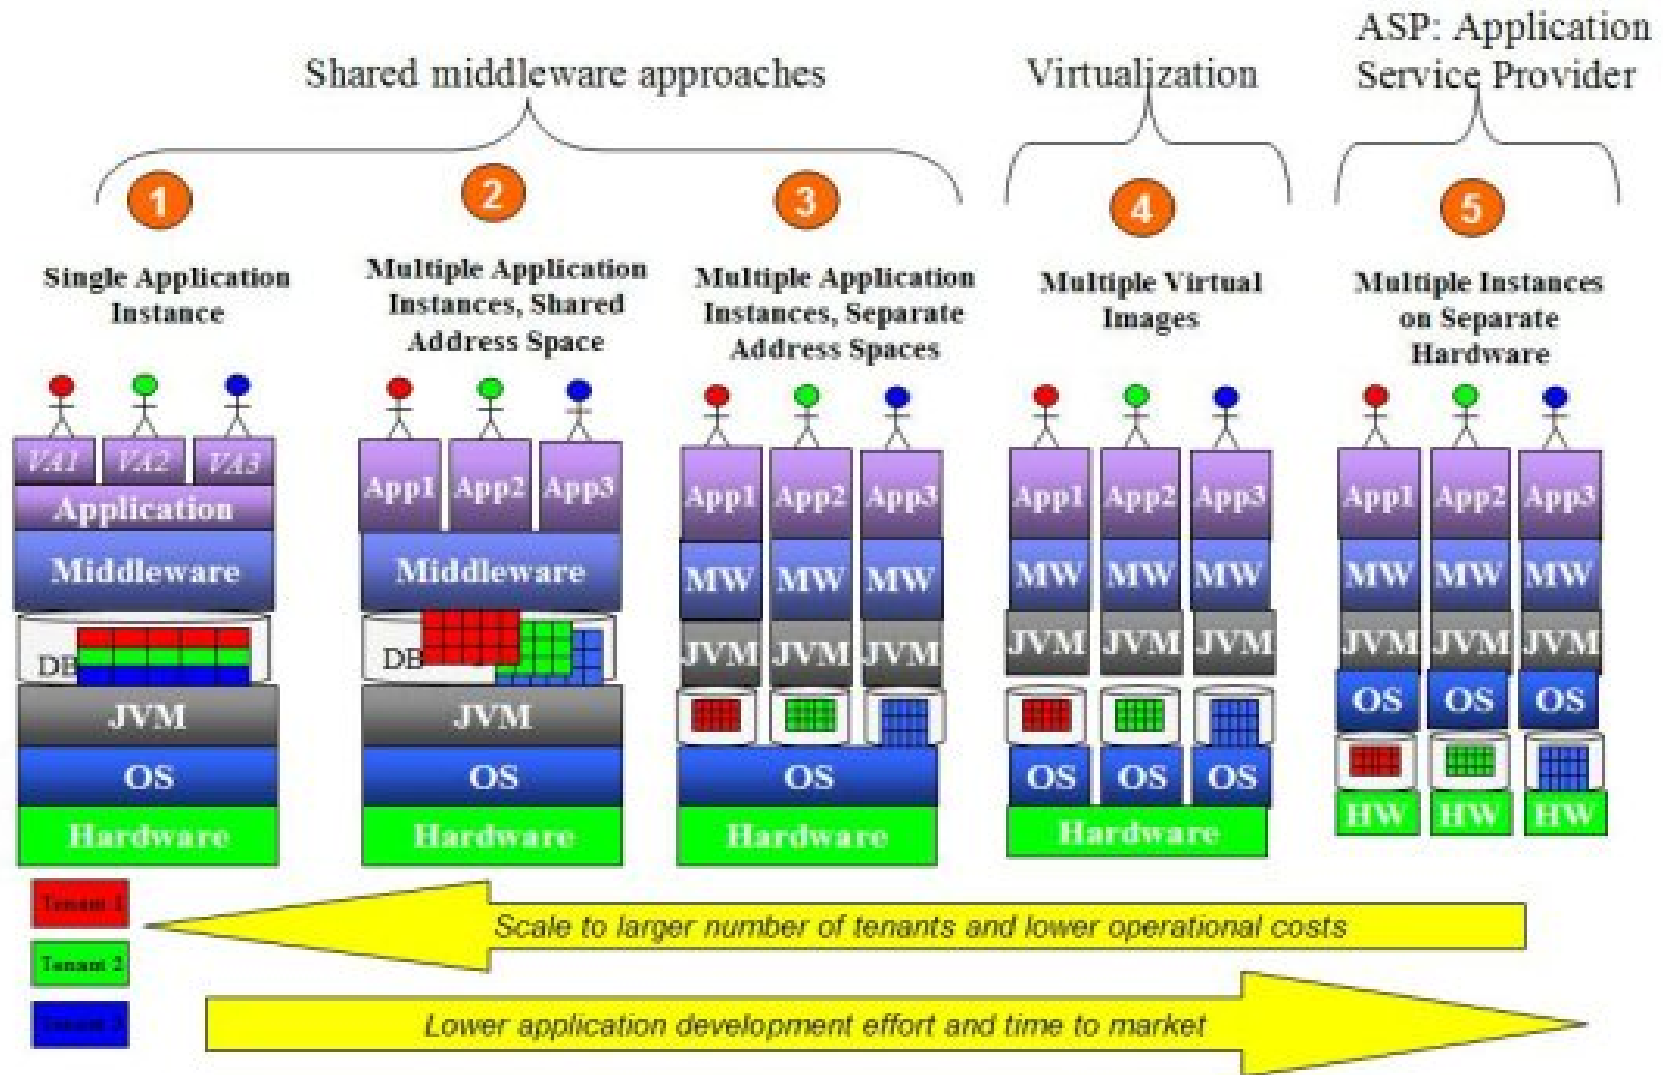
Shared middleware approaches

Virtualization

ASP: Application Service Provider

1

Single Application Instance

VA1 VA2 VA3
Application
Middleware
DB
JVM
OS
Hardware

2

Multiple Application Instances, Shared Address Space

App1 App2 App3
Middleware
DB
JVM
OS
Hardware

3

Multiple Application Instances, Separate Address Spaces

App1 App2 App3
MW MW MW
JVM JVM JVM
OS
Hardware

4

Multiple Virtual Images

App1 App2 App3
MW MW MW
JVM JVM JVM
OS OS OS
Hardware

5

Multiple Instances on Separate Hardware

App1 App2 App3
MW MW MW
JVM JVM JVM
OS OS OS
HW HW HW

Tenant 1
Tenant 2
Tenant 3

Scale to larger number of tenants and lower operational costs

Lower application development effort and time to market